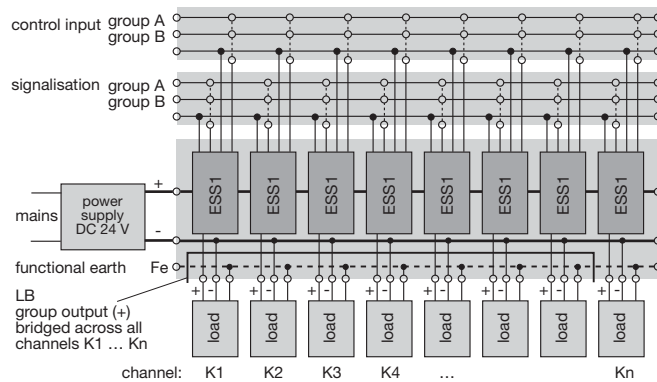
control input group A
group B

signalisation group A
group B

power supply DC 24 V

mains

+

-

ESS1 ESS1 ESS1 ESS1 ESS1 ESS1 ESS1 ESS1

functional earth Fe

LB
group output (+)
bridged across all
channels K1 … Kn

+ - + - + - + - + - + - + - + -

load load load load load load load load

channel: K1 K2 K3 K4 … Kn